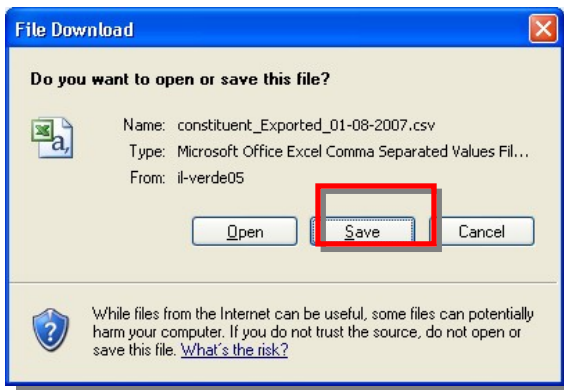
File Download

Do you want to open or save this file?

Name: constituent_Exported_01-08-2007.csv
Type: Microsoft Office Excel Comma Separated Values Fil...
From: il-verde05

Open
Save
Cancel

While files from the Internet can be useful, some files can potentially harm your computer. If you do not trust the source, do not open or save this file. What's the risk?